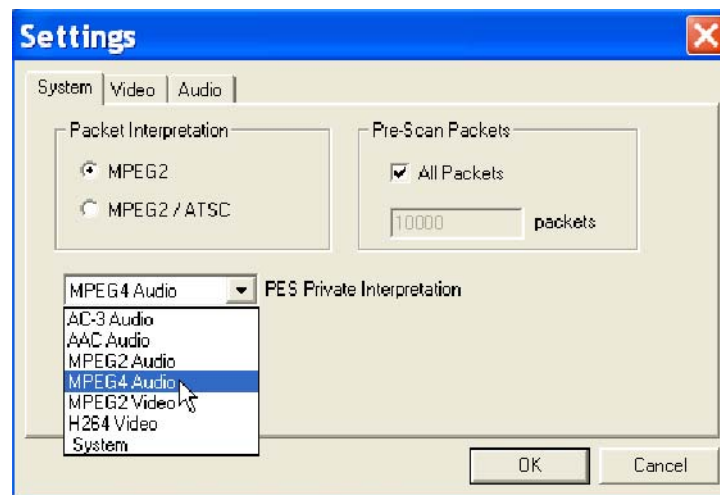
Settings

System | Video | Audio

Packet Interpretation
MPEG2
MPEG2 / ATSC

Pre-Scan Packets
All Packets
10000 packets

MPEG4 Audio PES Private Interpretation
AC-3 Audio
AAC Audio
MPEG2 Audio
MPEG4 Audio
MPEG2 Video
H264 Video
System

OK Cancel